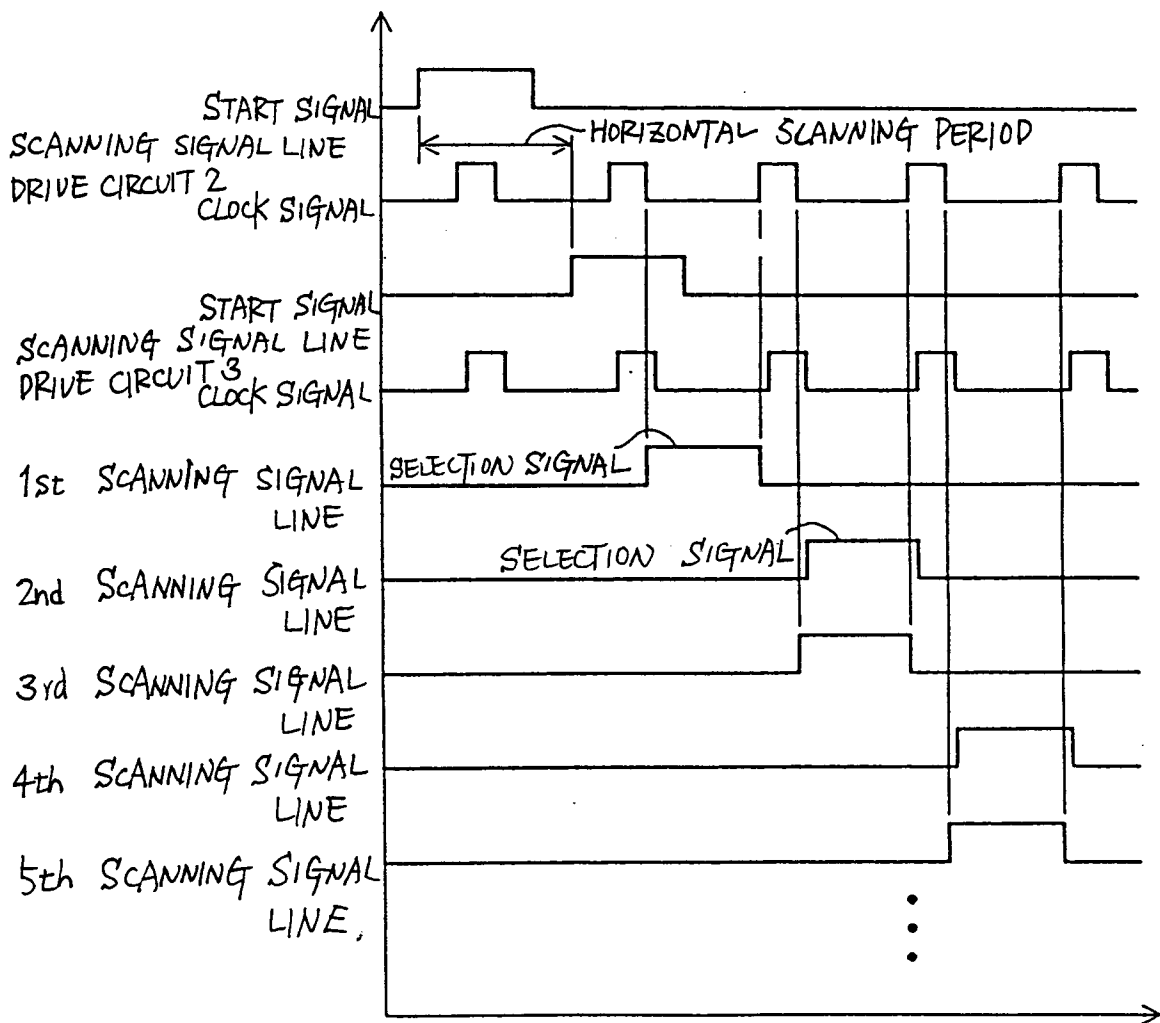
START SIGNAL
SCANNING SIGNAL LINE
DRIVE CIRCUIT 2
CLOCK SIGNAL
HORIZONTAL SCANNING PERIOD

START SIGNAL
SCANNING SIGNAL LINE
DRIVE CIRCUIT 3
CLOCK SIGNAL

SELECTION SIGNAL
1st SCANNING SIGNAL LINE

SELECTION SIGNAL
2nd SCANNING SIGNAL LINE

3rd SCANNING SIGNAL LINE

4th SCANNING SIGNAL LINE

5th SCANNING SIGNAL LINE,